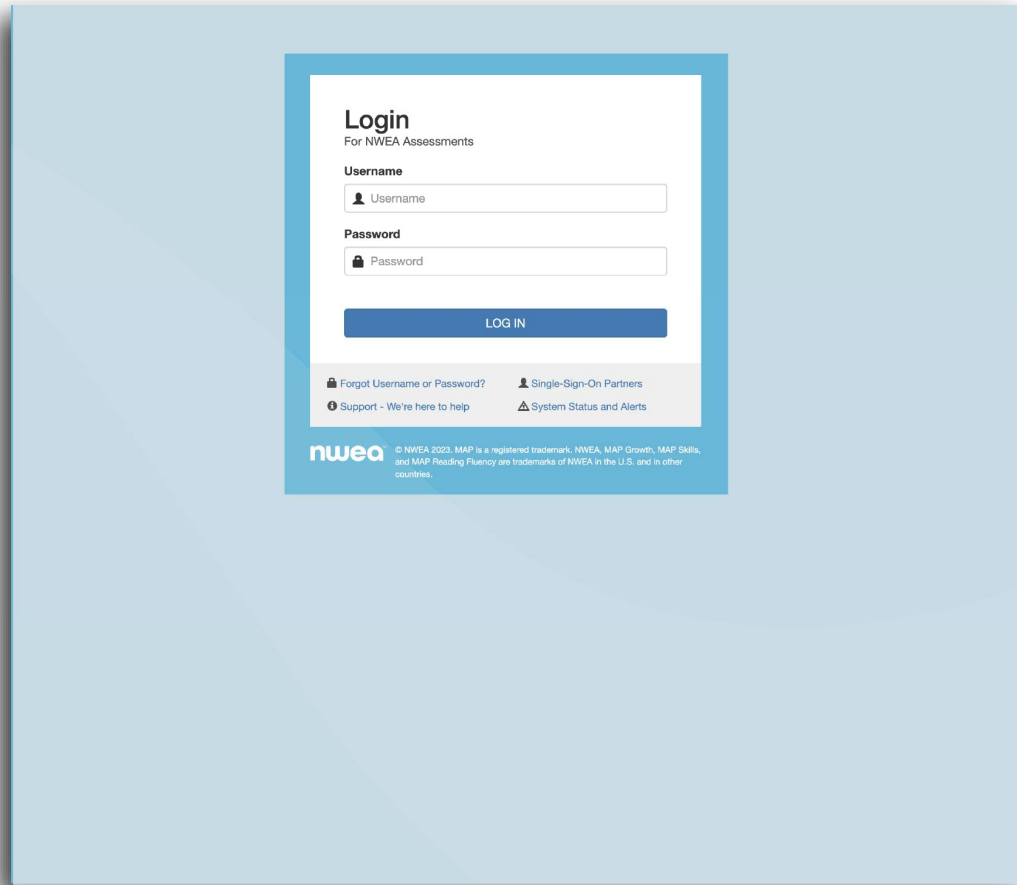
Login
For NWEA Assessments

Username

Username

Password

Password

LOG IN

Forgot Username or Password?

Single-Sign-On Partners

Support - We're here to help

System Status and Alerts

nwea

© NWEA 2023. MAP is a registered trademark. NWEA, MAP Growth, MAP Skills, and MAP Reading Fluency are trademarks of NWEA in the U.S. and in other countries.